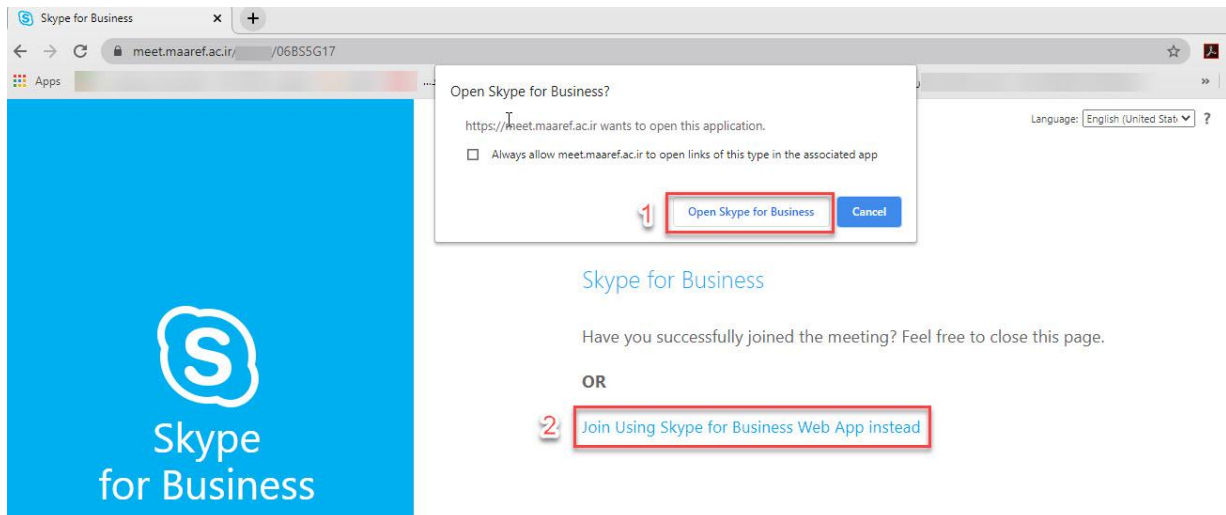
Skype for Business ×

meet.maaref.ac.ir/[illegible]/06BS5G17

Apps

Open Skype for Business?

https://meet.maaref.ac.ir wants to open this application.

Always allow meet.maaref.ac.ir to open links of this type in the associated app

1 Open Skype for Business Cancel

Language: English (United Stat

Skype for Business

Have you successfully joined the meeting? Feel free to close this page.

OR

2 Join Using Skype for Business Web App instead

Skype for Business